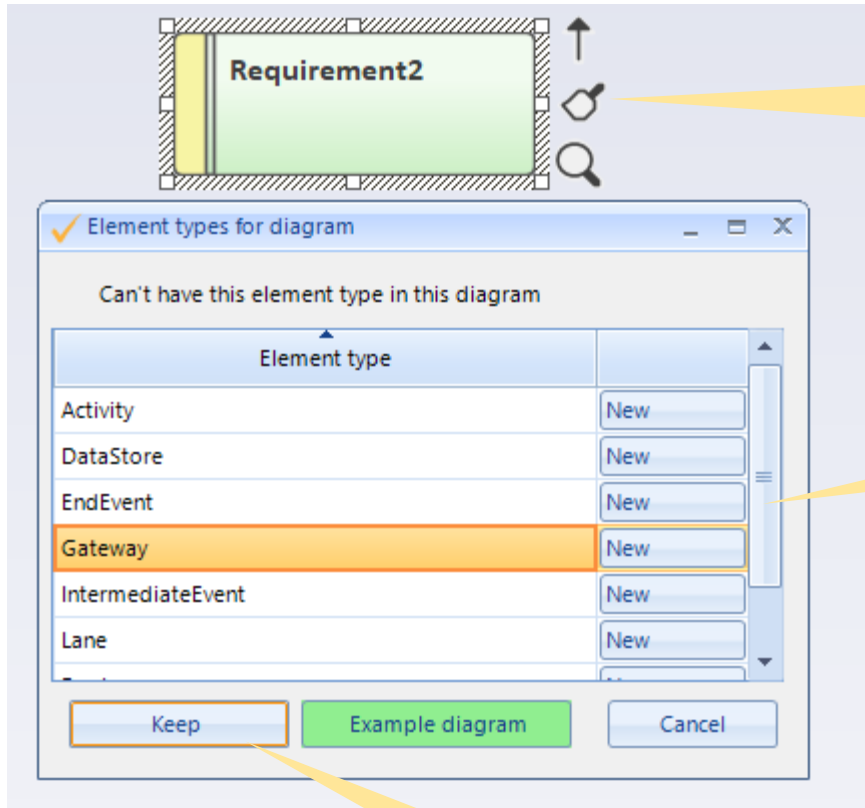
Requirement2

Element types for diagram

Can't have this element type in this diagram

| Element type | |
|---|---|
| Activity | New |
| DataStore | New |
| EndEvent | New |
| Gateway | New |
| IntermediateEvent | New |
| Lane | New |
| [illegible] | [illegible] |

Keep Example diagram Cancel